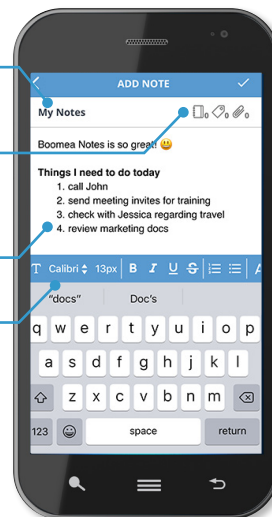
ADD NOTE

My Notes

Boomea Notes is so great! 😃

Things I need to do today
1. call John
2. send meeting invites for training
3. check with Jessica regarding travel
4. review marketing docs

T Calibri 13px B I U S

"docs" Doc's

q w e r t y u i o p
a s d f g h j k l
z x c v b n m
123 space return